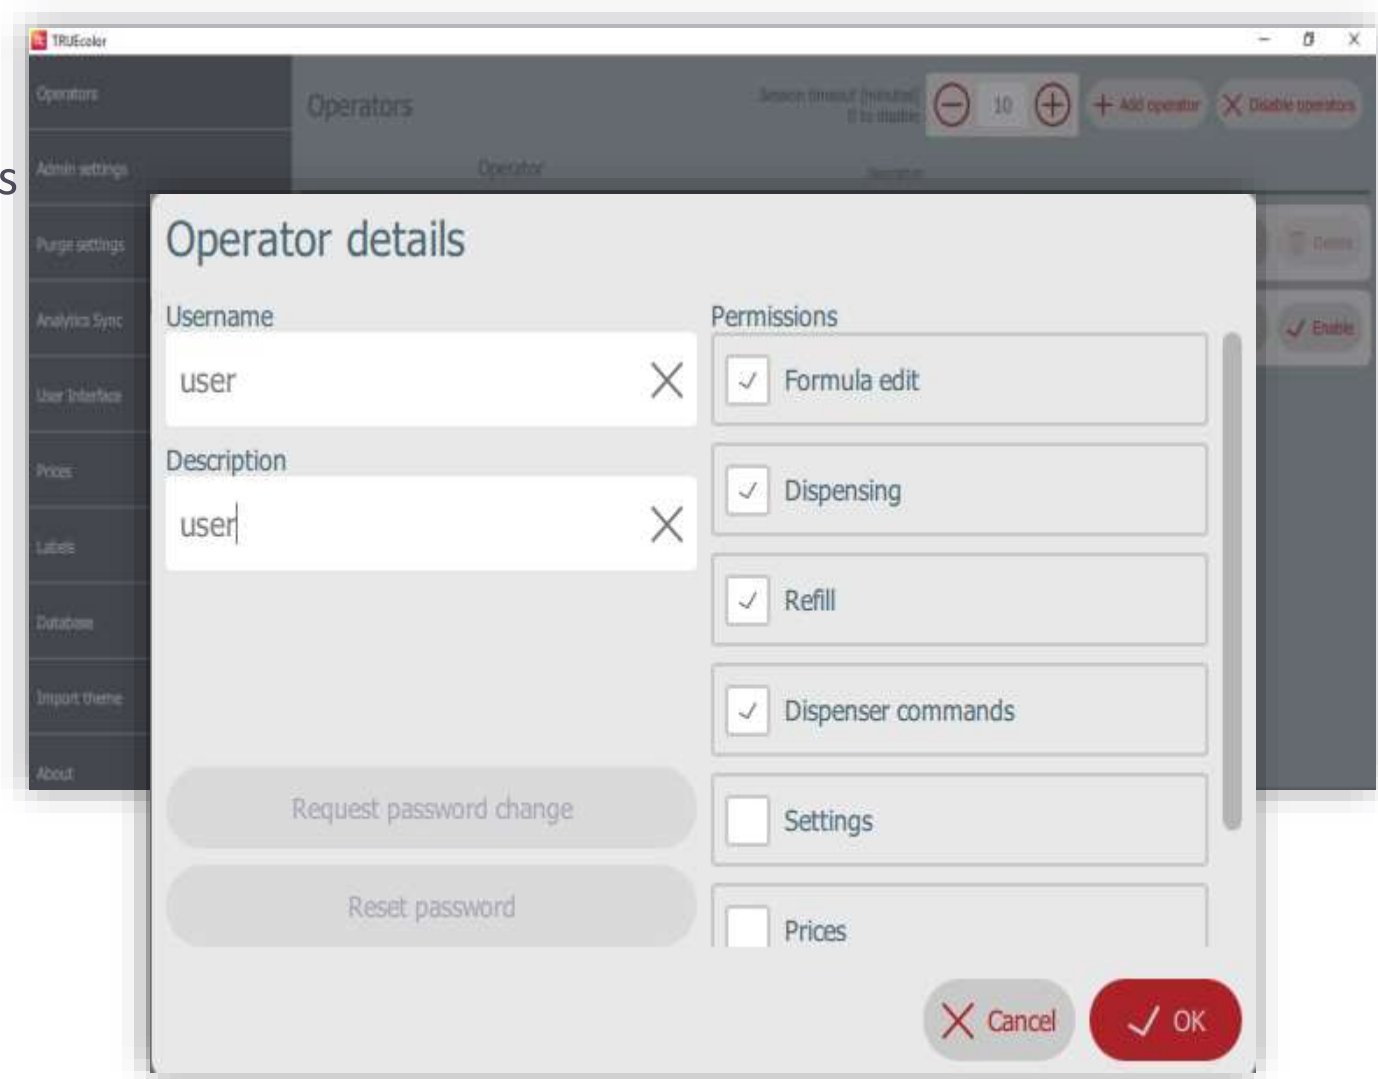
TRUEcolor

Operators
Admin settings
Purge settings
Analytics Sync
User Interface
Prices
Labels
Database
Import theme
About

Operators

Session timeout (minutes) 0 to disable

10

Add operator

Disable operators

Operator

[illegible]

Delete

Enable

Operator details

Username

user

Description

user

Request password change

Reset password

Permissions

Formula edit

Dispensing

Refill

Dispenser commands

Settings

Prices

Cancel

OK